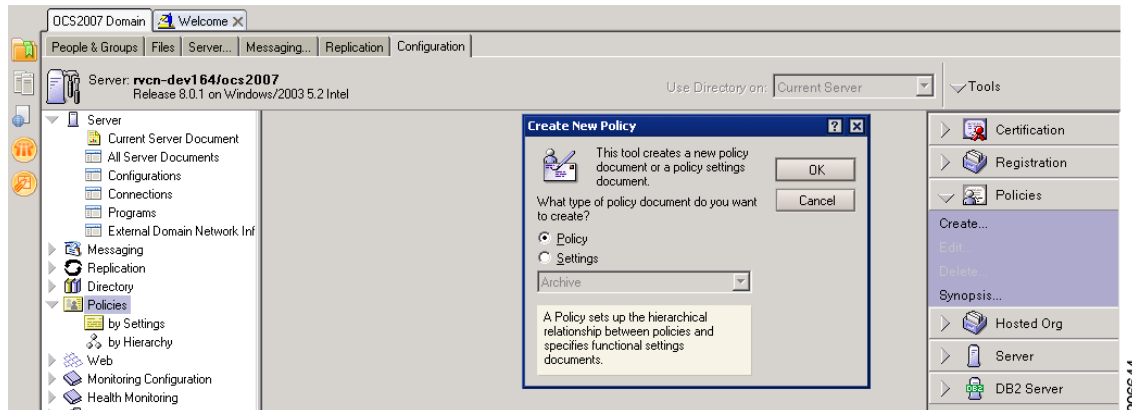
OCS2007 Domain | Welcome ×

People & Groups | Files | Server... | Messaging... | Replication | Configuration

Server: rvcn-dev164/ocs2007
Release 8.0.1 on Windows/2003 5.2 Intel

Use Directory on: Current Server

Tools

Server
Current Server Document
All Server Documents
Configurations
Connections
Programs
External Domain Network Inf
Messaging
Replication
Directory
Policies
by Settings
by Hierarchy
Web
Monitoring Configuration
Health Monitoring

Create New Policy

This tool creates a new policy document or a policy settings document.

OK

What type of policy document do you want to create?

Cancel

Policy
Settings

Archive

A Policy sets up the hierarchical relationship between policies and specifies functional settings documents.

Certification
Registration
Policies
Create...
Edit...
Delete
Synopsis...
Hosted Org
Server
DB2 Server

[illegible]